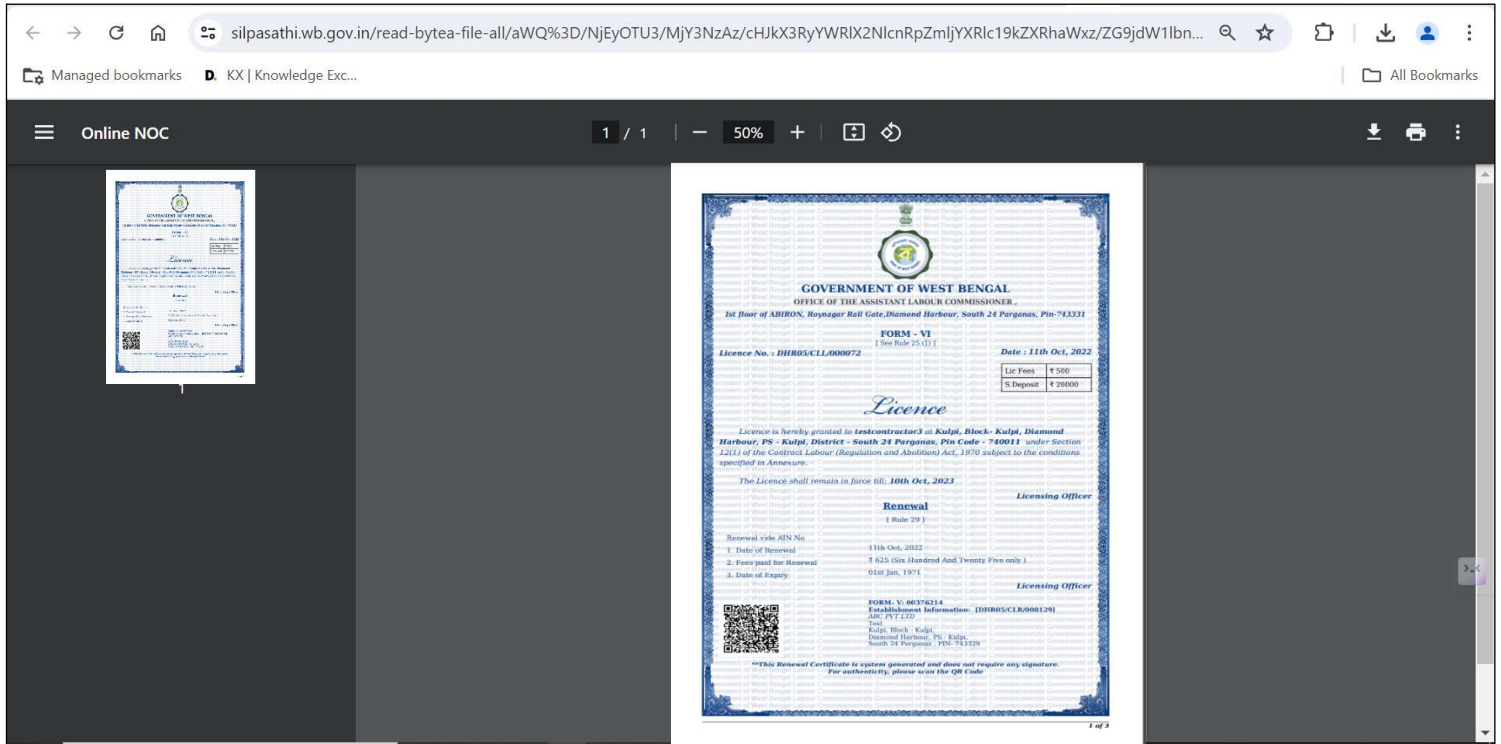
silpasathi.wb.gov.in/read-bytea-file-all/aWQ%3D/NjEyOTU3/MjY3NzAz/cHJkX3RyYWRlX2NlcnRpZmljYXRlc19kZXRhaWxz/ZG9jdW1lbn...

Managed bookmarks
KX | Knowledge Exc...
All Bookmarks

Online NOC
1 / 1
50%

GOVERNMENT OF WEST BENGAL
OFFICE OF THE ASSISTANT LABOUR COMMISSIONER ,
1st floor of ABIRON, Roynagar Rail Gate,Diamond Harbour, South 24 Parganas, Pin-743331

FORM - VI
[ See Rule 25 (I) ]

Licence No. : DHR05/CLL/000072

Date : 11th Oct, 2022

| Lic Fees | ₹ 500 |
|---|---|
| S.Deposit | ₹ 20000 |

Licence

Licence is hereby granted to testcontractor3 at Kulpi, Block- Kulpi, Diamond Harbour, PS - Kulpi, District - South 24 Parganas, Pin Code - 740011 under Section 12(1) of the Contract Labour (Regulation and Abolition) Act, 1970 subject to the conditions specified in Annexure.

The Licence shall remain in force till: 10th Oct, 2023

Licensing Officer

Renewal
[ Rule 29 ]

Renewal vide AIN No
1. Date of Renewal 11th Oct, 2022
2. Fees paid for Renewal ₹ 625 (Six Hundred And Twenty Five only )
3. Date of Expiry 01st Jan, 1971

Licensing Officer

FORM- V: 00376214
Establishment Information: [DHR05/CLR/000129]
ABC PVT LTD
Test
Kulpi, Block - Kulpi,
Diamond Harbour, PS - Kulpi,
South 24 Parganas , PIN- 743329

**This Renewal Certificate is system generated and does not require any signature.
For authenticity, please scan the QR Code

1 of 3

1